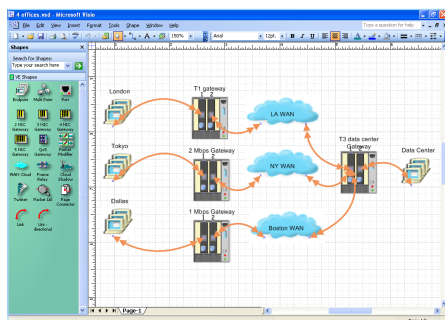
4 offices.vsd - Microsoft Visio

File Edit View Insert Format Tools Shape Window Help

Type a question for help

150%

Arial

12pt.

Shapes

Search for Shapes:

Type your search here

VE Shapes

Endpoint

Multi-Point

Port

2 NIC Gateway

3 NIC Gateway

4 NIC Gateway

5 NIC Gateway

6 NIC Gateway

Packet Modifier

WAN Cloud

Frame Relay

Cloud Shadow

Twister

Packet Lab

Page Connector

Link

Link disconnect

London

T1 gateway

1 2

LA WAN

Tokyo

2 Mbps Gateway

1 2

NY WAN

T3 data center Gateway

1 2

Data Center

Dallas

1 Mbps Gateway

1 2

Boston WAN

Page-1